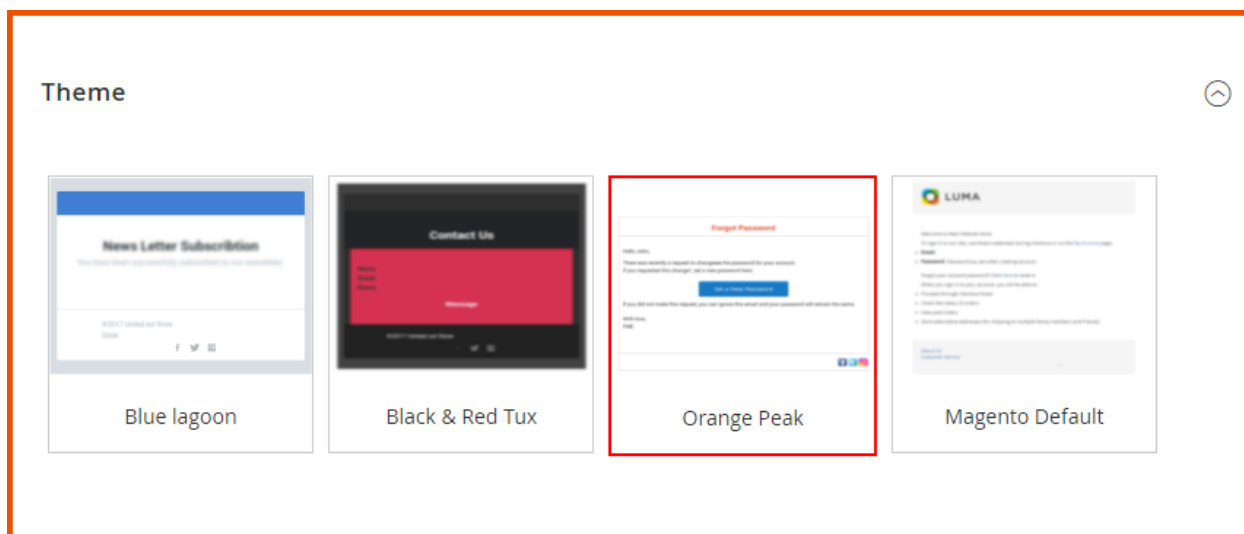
Theme

News Letter Subscribtion

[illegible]

©2017 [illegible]

Contact Us

Name
Email
Phone

Message

©2017 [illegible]

Forgot Password

Hello, John,

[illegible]

Set a New Password

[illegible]

LUMA

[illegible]

Blue lagoon

Black & Red Tux

Orange Peak

Magento Default